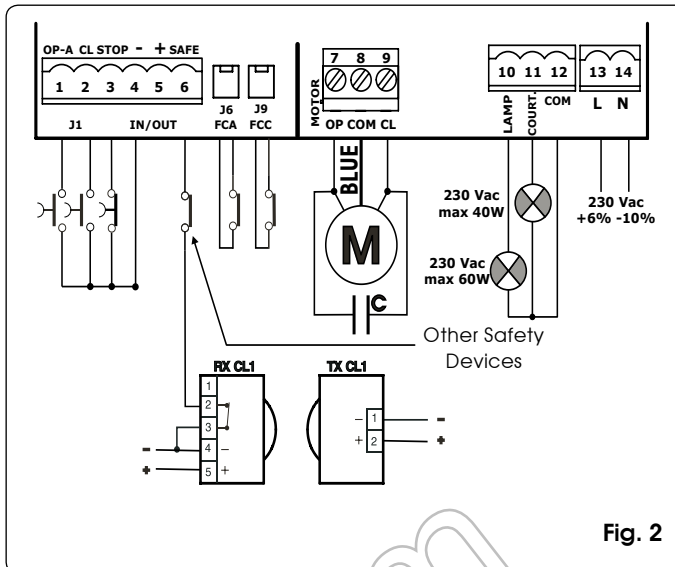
OP-A CL STOP - + SAFE
1 2 3 4 5 6
J1 IN/OUT
J6 FCA
J9 FCC
MOTOR
7 8 9
OP COM CL
BLUE
M
C
10 11 12
LAMP COURT. COM
13 14
L N
230 Vac max 40W
230 Vac max 60W
230 Vac +6% -10%
Other Safety Devices
RX CL1
1
2
3
4 –
5 +
-
+
TX CL1
– 1
+ 2
-
+
Fig. 2